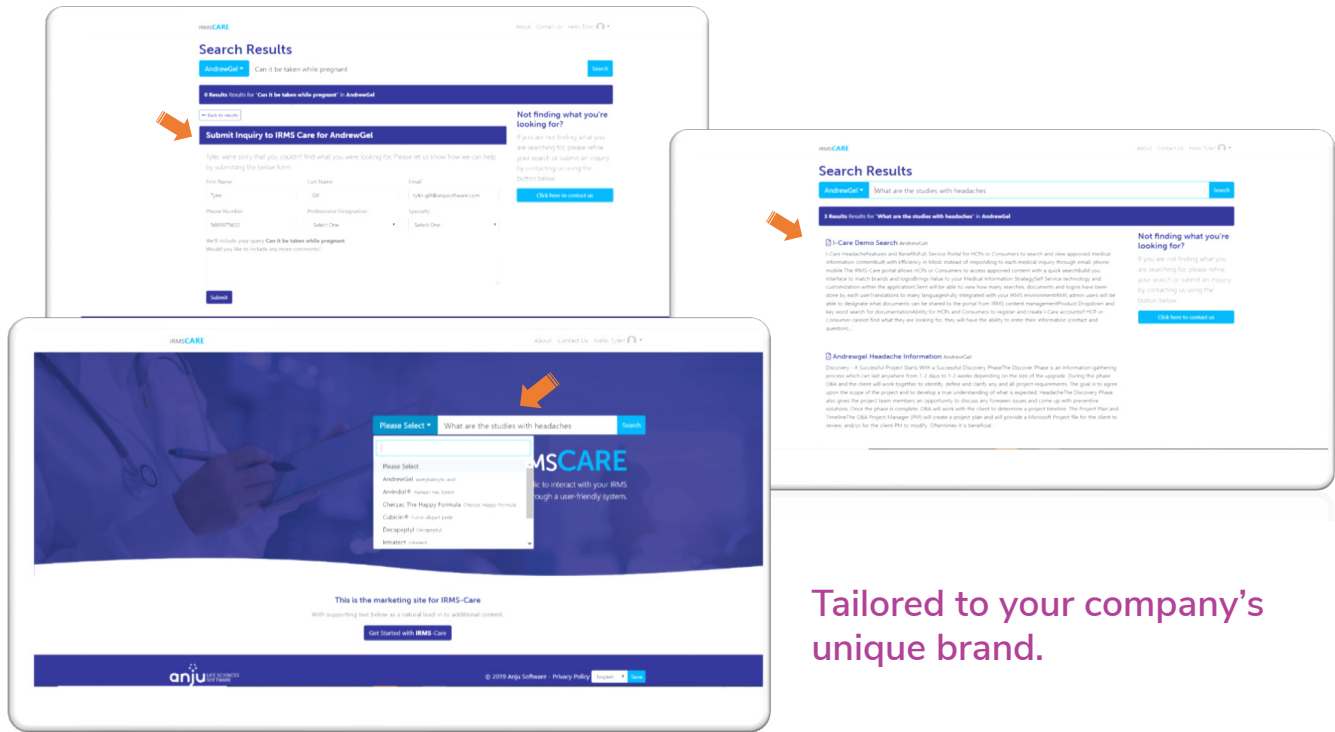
IRMSCARE

About Contact Us Hello Tyler

Search Results

AndrewGel Can it be taken while pregnant Search

0 Results Results for "Can it be taken while pregnant" in AndrewGel

Back to results

Submit Inquiry to IRMS Care for AndrewGel

Tyler, we're sorry that you couldn't find what you were looking for. Please let us know how we can help by submitting the below form.

First Name
Tyler

Last Name
Gill

Email
tyler.gill@anjusoftware.com

Phone Number
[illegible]

Professional Designation
Select One

Specialty
Select One

We'll include your query Can it be taken while pregnant
Would you like to include any more comments?

Submit

Not finding what you're looking for?

If you are not finding what you are searching for, please refine your search or submit an inquiry by contacting us using the button below.

Click here to contact us

IRMSCARE

About Contact Us Hello Tyler

Search Results

AndrewGel What are the studies with headaches Search

3 Results Results for "What are the studies with headaches" in AndrewGel

I-Care Demo Search AndrewGel

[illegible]

Andrewgel Headache Information AndrewGel

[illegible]

Not finding what you're looking for?

If you are not finding what you are searching for, please refine your search or submit an inquiry by contacting us using the button below.

Click here to contact us

IRMSCARE

About Contact Us Hello Tyler

Please Select What are the studies with headaches Search

Please Select
AndrewGel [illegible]
Anrindol® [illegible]
Cherzac The Happy Formula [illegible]
Cubicin® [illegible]
Decapeptyl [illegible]
Intratect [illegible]

IRMSCARE

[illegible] to interact with your IRMS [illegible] through a user-friendly system.

This is the marketing site for IRMS-Care

With supporting text below as a natural lead-in to additional content.

Get Started with IRMS-Care

anju LIFE SCIENCES SOFTWARE

© 2019 Anju Software - Privacy Policy English Save

Tailored to your company's unique brand.